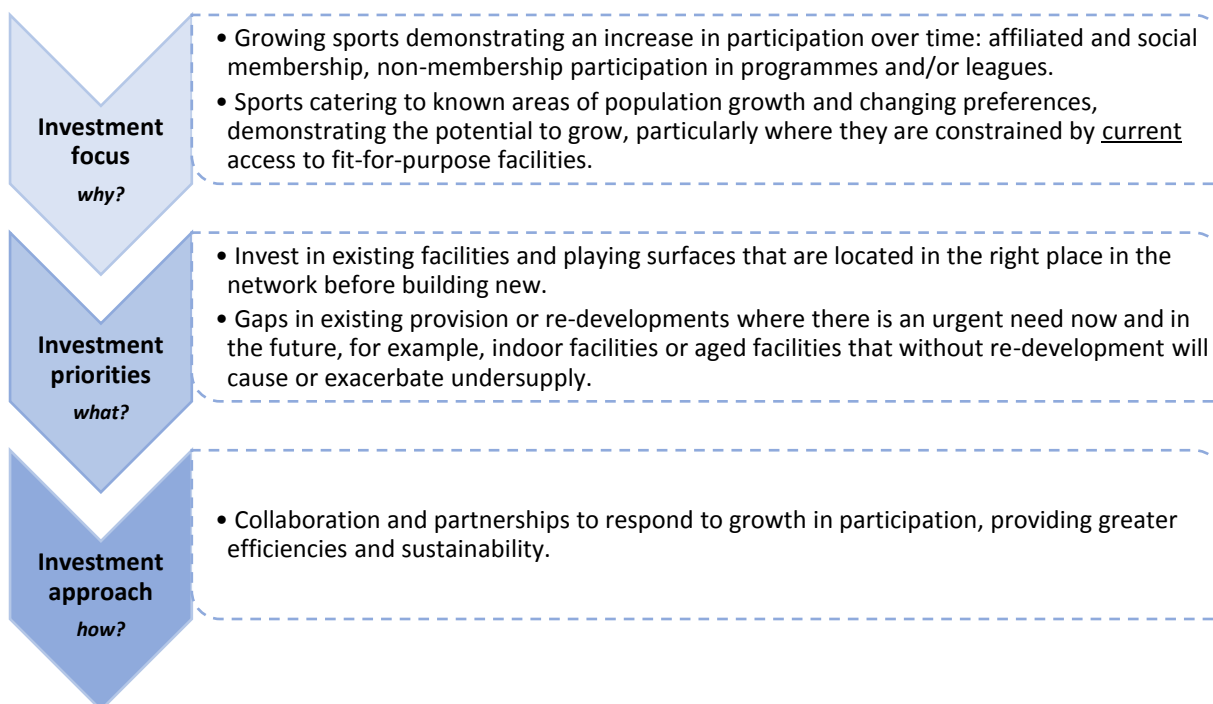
Investment focus
why?

• Growing sports demonstrating an increase in participation over time: affiliated and social membership, non-membership participation in programmes and/or leagues.
• Sports catering to known areas of population growth and changing preferences, demonstrating the potential to grow, particularly where they are constrained by current access to fit-for-purpose facilities.

Investment priorities
what?

• Invest in existing facilities and playing surfaces that are located in the right place in the network before building new.
• Gaps in existing provision or re-developments where there is an urgent need now and in the future, for example, indoor facilities or aged facilities that without re-development will cause or exacerbate undersupply.

Investment approach
how?

• Collaboration and partnerships to respond to growth in participation, providing greater efficiencies and sustainability.